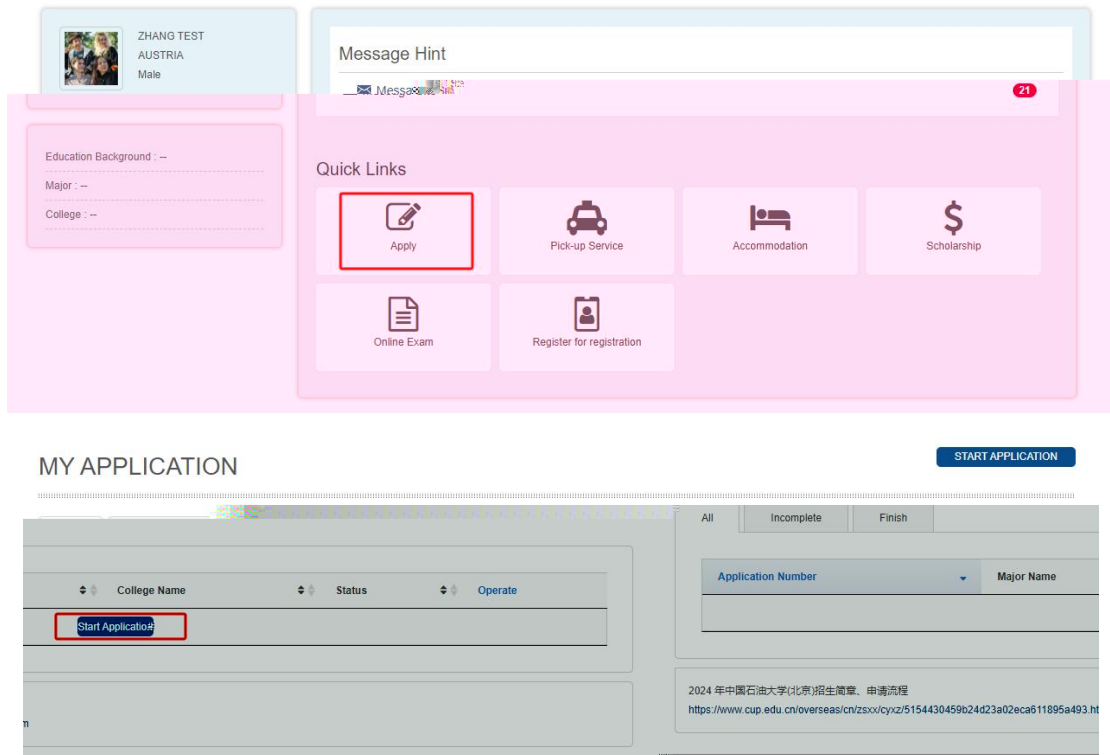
ZHANG TEST
AUSTRIA
Male

Message Hint

Messa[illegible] 21

Education Background : --
Major : --
College : --

Quick Links

Apply
Pick-up Service
Accommodation
Scholarship
Online Exam
Register for registration

MY APPLICATION

START APPLICATION

All
Incomplete
Finish

| | College Name | Status | Operate |
|---|---|---|---|
| Start Applicatio# | | | |

| Application Number | Major Name |
|---|---|
| | |

2024 年中国石油大学(北京)招生简章、申请流程
https://www.cup.edu.cn/overseas/cn/zsxx/cyxz/5154430459b24d23a02eca611895a493.ht